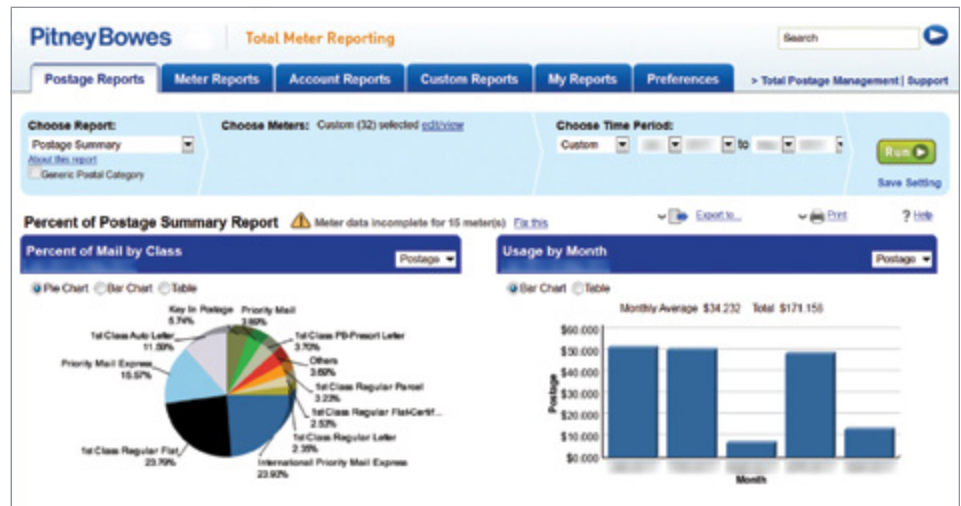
PitneyBowes | Total Meter Reporting

Search

Postage Reports | Meter Reports | Account Reports | Custom Reports | My Reports | Preferences | > Total Postage Management | Support

Choose Report:
Postage Summary
About this report
Generic Postal Category

Choose Meters: Custom (32) selected edit/view

Choose Time Period:
Custom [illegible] to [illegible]

Run

Save Setting

Percent of Postage Summary Report

Meter data incomplete for 15 meter(s) Fix this

Export to... Print ? Help

Percent of Mail by Class
Postage

Pie Chart Bar Chart Table

Key In Postage 5.74%
Priority Mail 3.80%
1st Class PB-Presort Letter 3.70%
Others 3.60%
1st Class Regular Parcel 3.23%
1st Class Regular Flat-Certif... 2.53%
1st Class Regular Letter 2.35%
International Priority Mail Express 23.93%
1st Class Regular Flat 23.79%
Priority Mail Express 15.57%
1st Class Auto Letter 11.59%

Usage by Month
Postage

Bar Chart Table

Monthly Average $34.232 Total $171.158

$60.000
$50.000
$40.000
$30.000
$20.000
$10.000
$0.000

Postage

Month
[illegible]